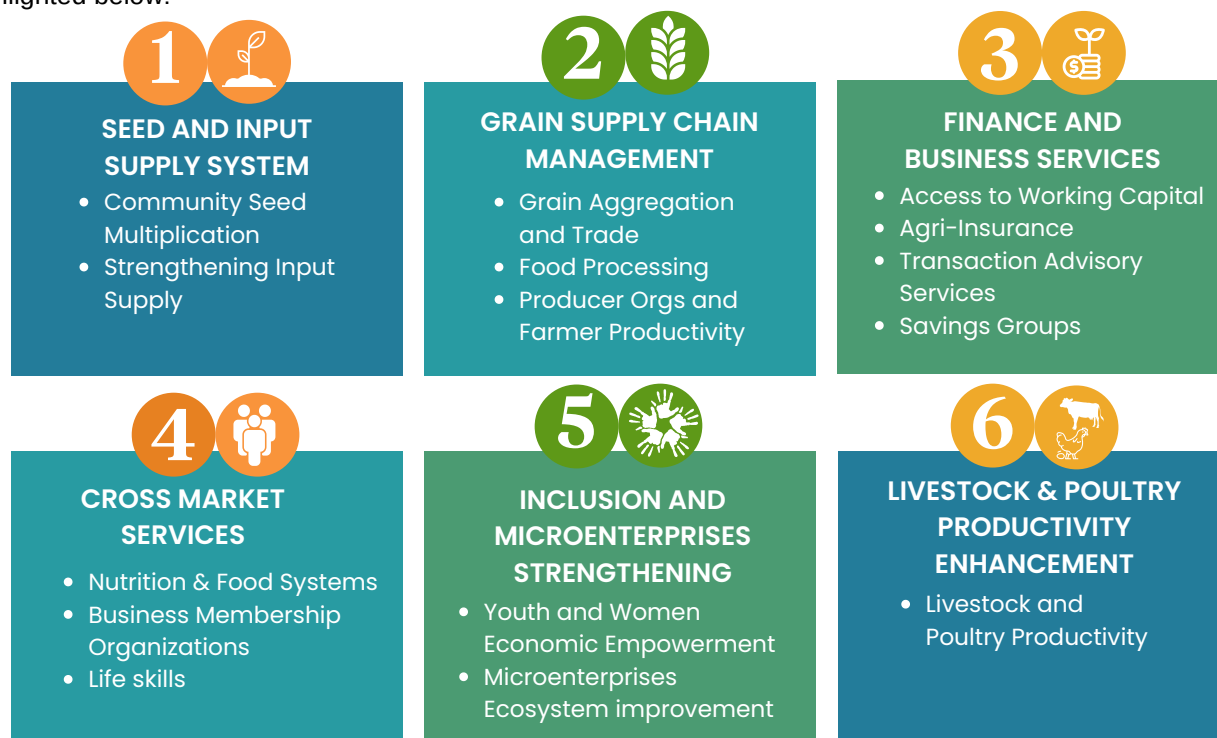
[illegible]lighted below.

1

SEED AND INPUT SUPPLY SYSTEM

- Community Seed Multiplication
- Strengthening Input Supply

2

GRAIN SUPPLY CHAIN MANAGEMENT

- Grain Aggregation and Trade
- Food Processing
- Producer Orgs and Farmer Productivity

3

FINANCE AND BUSINESS SERVICES

- Access to Working Capital
- Agri-Insurance
- Transaction Advisory Services
- Savings Groups

4

CROSS MARKET SERVICES

- Nutrition & Food Systems
- Business Membership Organizations
- Life skills

5

INCLUSION AND MICROENTERPRISES STRENGTHENING

- Youth and Women Economic Empowerment
- Microenterprises Ecosystem improvement

6

LIVESTOCK & POULTRY PRODUCTIVITY ENHANCEMENT

- Livestock and Poultry Productivity